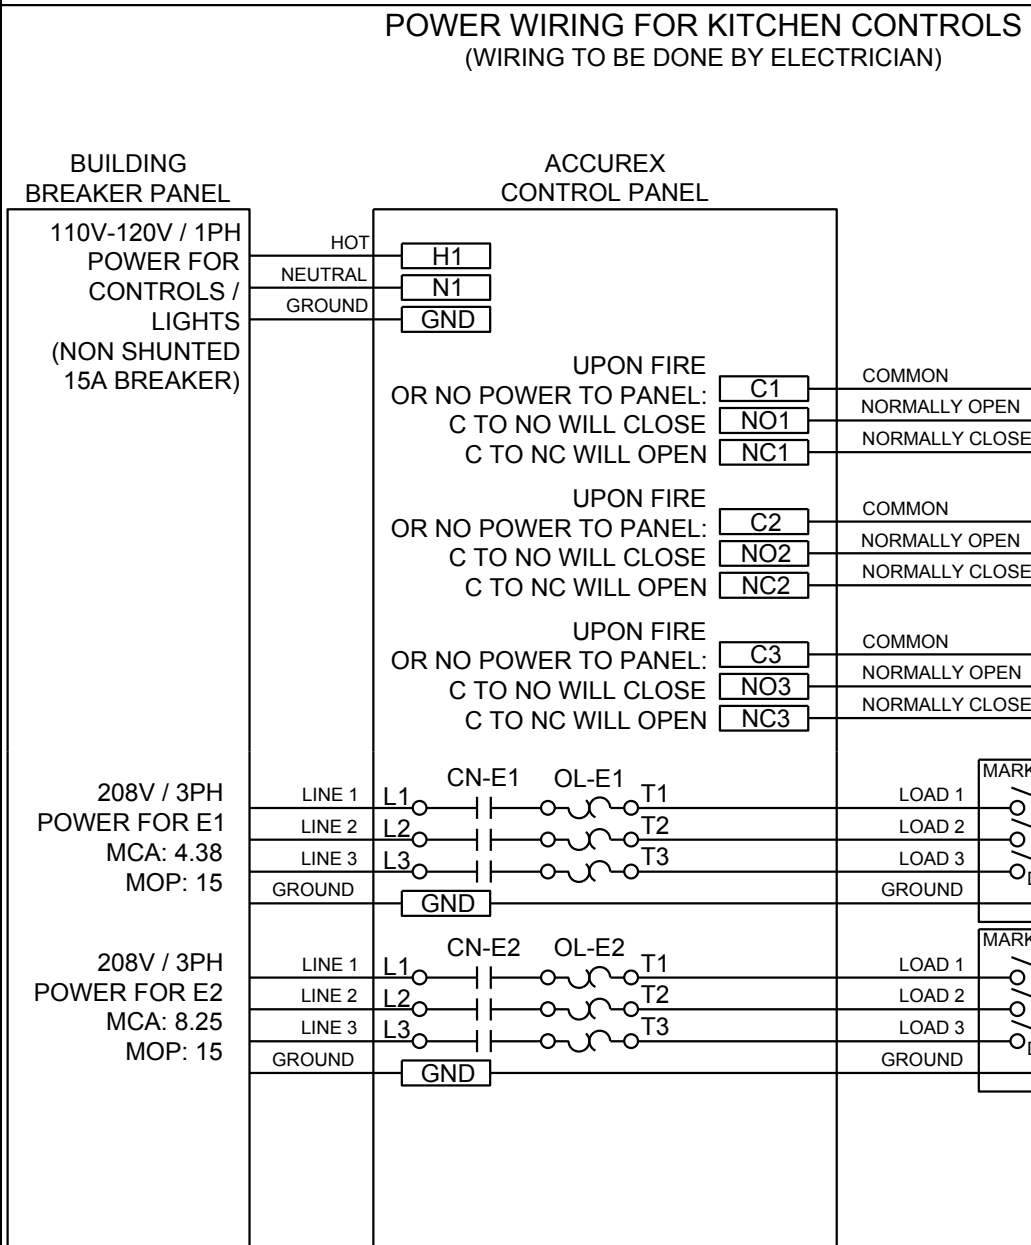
POWER WIRING FOR KITCHEN CONTROLS
(WIRING TO BE DONE BY ELECTRICIAN)

BUILDING BREAKER PANEL

ACCUREX CONTROL PANEL

110V-120V / 1PH POWER FOR CONTROLS / LIGHTS (NON SHUNTED 15A BREAKER)

HOT
NEUTRAL
GROUND

H1
N1
GND

UPON FIRE OR NO POWER TO PANEL: C TO NO WILL CLOSE C TO NC WILL OPEN

C1
NO1
NC1

COMMON
NORMALLY OPEN
NORMALLY CLOSE

UPON FIRE OR NO POWER TO PANEL: C TO NO WILL CLOSE C TO NC WILL OPEN

C2
NO2
NC2

COMMON
NORMALLY OPEN
NORMALLY CLOSE

UPON FIRE OR NO POWER TO PANEL: C TO NO WILL CLOSE C TO NC WILL OPEN

C3
NO3
NC3

COMMON
NORMALLY OPEN
NORMALLY CLOSE

208V / 3PH POWER FOR E1 MCA: 4.38 MOP: 15

LINE 1
LINE 2
LINE 3
GROUND

CN-E1 OL-E1
L1 T1
L2 T2
L3 T3
GND

LOAD 1
LOAD 2
LOAD 3
GROUND

MARK

208V / 3PH POWER FOR E2 MCA: 8.25 MOP: 15

LINE 1
LINE 2
LINE 3
GROUND

CN-E2 OL-E2
L1 T1
L2 T2
L3 T3
GND

LOAD 1
LOAD 2
LOAD 3
GROUND

MARK